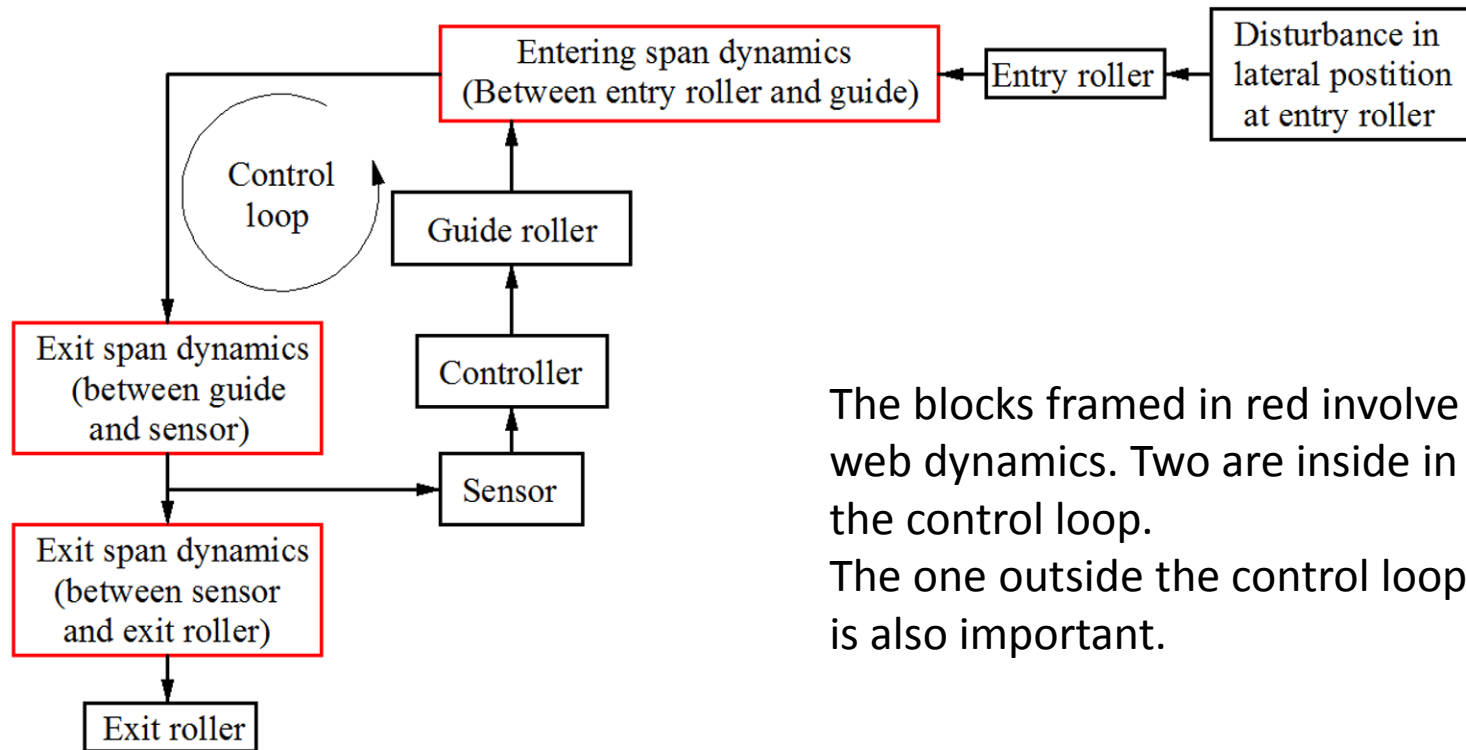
Disturbance in lateral postition at entry roller

Entry roller

Entering span dynamics (Between entry roller and guide)

Control loop

Guide roller

Controller

Sensor

Exit span dynamics (between guide and sensor)

Exit span dynamics (between sensor and exit roller)

Exit roller

The blocks framed in red involve web dynamics. Two are inside in the control loop.
The one outside the control loop is also important.